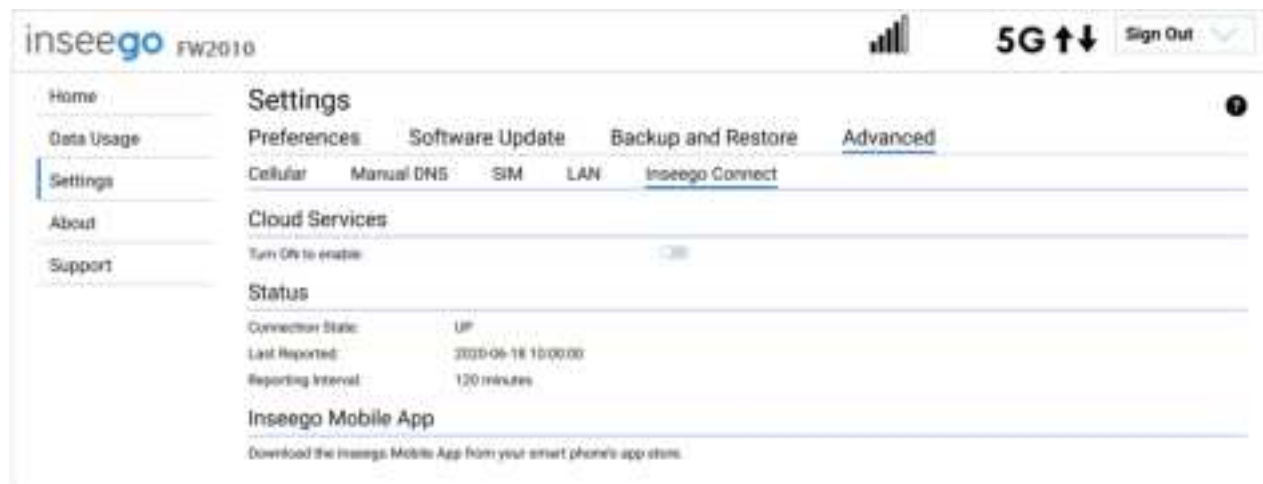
inseego FW2010

5G

Sign Out

Home
Data Usage
Settings
About
Support

Settings

Preferences Software Update Backup and Restore Advanced

Cellular Manual DNS SIM LAN Inseego Connect

Cloud Services

Turn ON to enable

Status

Connection State: UP
Last Reported: 2020-06-18 10:00:00
Reporting Interval: 120 minutes

Inseego Mobile App

Download the Inseego Mobile App from your smart phone's app store.